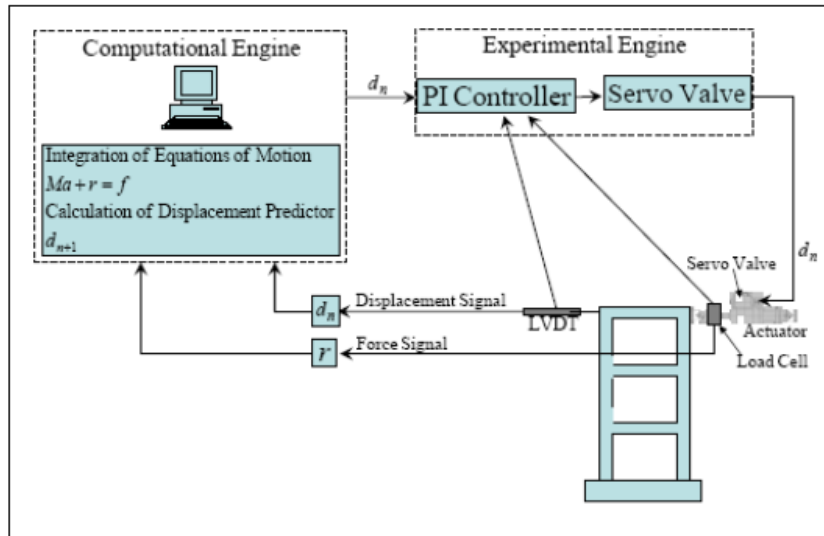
Computational Engine

Integration of Equations of Motion
$Ma + r = f$
Calculation of Displacement Predictor
$d_{n+1}$

$d_n$

Experimental Engine

PI Controller

Servo Valve

$d_n$

Servo Valve

Actuator

Load Cell

$d_n$

Displacement Signal

LVDT

$r$

Force Signal